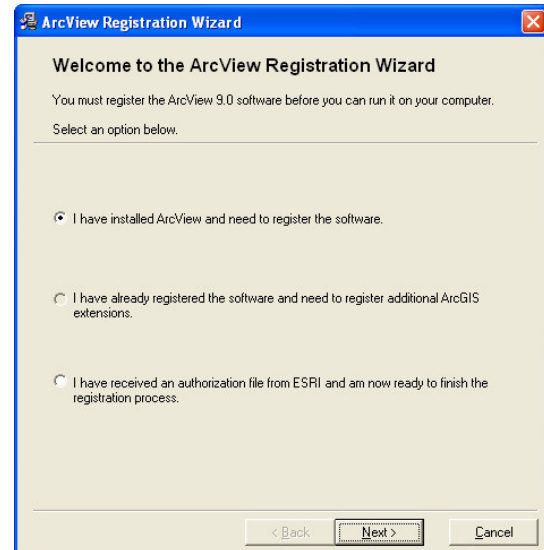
ArcView Registration Wizard

Welcome to the ArcView Registration Wizard

You must register the ArcView 9.0 software before you can run it on your computer.

Select an option below.

I have installed ArcView and need to register the software.

I have already registered the software and need to register additional ArcGIS extensions.

I have received an authorization file from ESRI and am now ready to finish the registration process.

< Back

Next >

Cancel